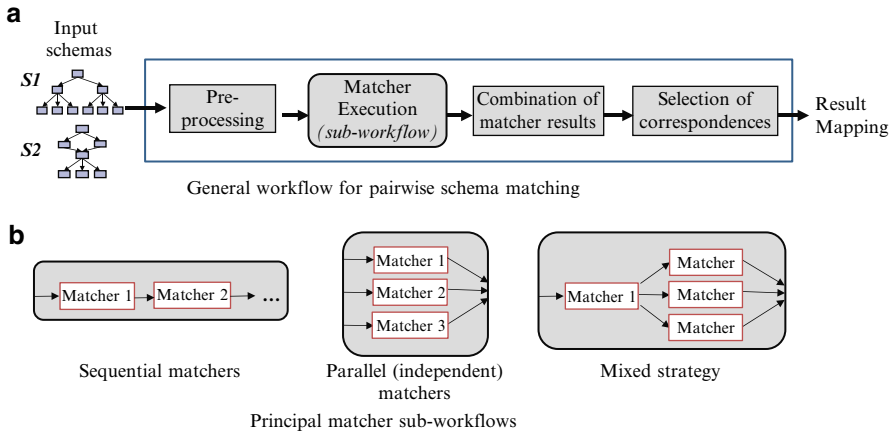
a

Input schemas

S1

S2

Pre-processing

Matcher Execution (sub-workflow)

Combination of matcher results

Selection of correspondences

Result Mapping

General workflow for pairwise schema matching

b

Matcher 1

Matcher 2

...

Sequential matchers

Matcher 1

Matcher 2

Matcher 3

Parallel (independent) matchers

Matcher 1

Matcher

Matcher

Matcher

Mixed strategy

Principal matcher sub-workflows